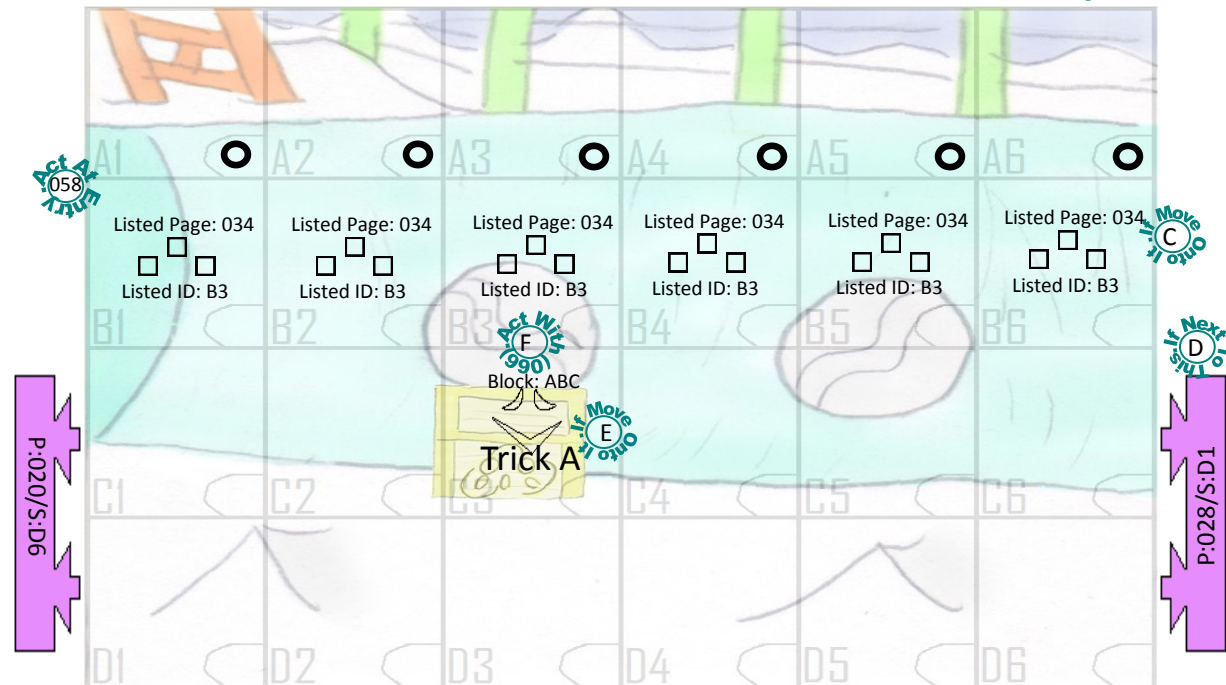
A1 A2 A3 A4 A5 A6

Act At Entry
058

Listed Page: 034
Listed ID: B3

Listed Page: 034
Listed ID: B3

Listed Page: 034
Listed ID: B3

Listed Page: 034
Listed ID: B3

Listed Page: 034
Listed ID: B3

Listed Page: 034
Listed ID: B3

If Move Onto It
C

B1 B2 B3 B4 B5 B6

Act With
F
066

If Next To This
D

Block: ABC

If Move Onto It
E

Trick A

P:020/S:D6

P:028/S:D1

C1 C2 C3 C4 C5 C6

D1 D2 D3 D4 D5 D6